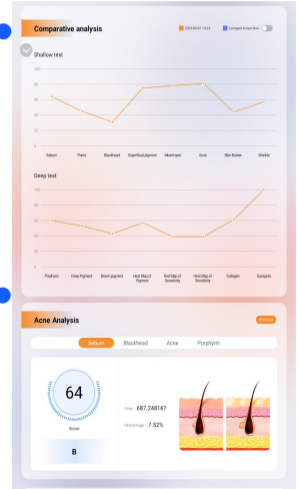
Comparative analysis

2023-05-01 15:23

Compare across time

Shallow test

100

80

60

40

20

0

Sebum

Pores

Blackhead

Superficial pigment

Moisture

Acne

Skin Barrier

Wrinkle

Deep test

100

80

60

40

20

0

Porphyrin

Deep Pigment

Brown pigment

Heat Map of Pigment

Red Map of Sensitivity

Heat Map of Sensitivity

Collagen

Eumpets

Acne Analysis

Overview

Sebum

Blackhead

Acne

Porphyrin

64

Score

B

Area 687.248167

Percentage 7.52%